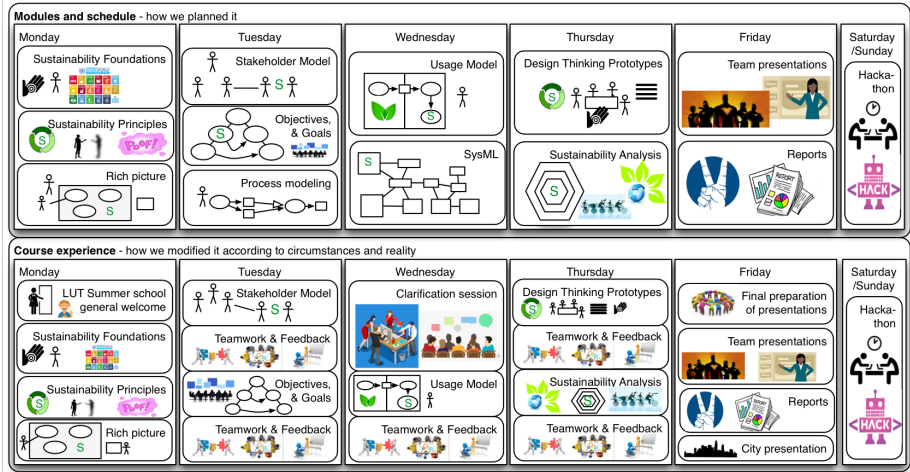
**Modules and schedule** - how we planned it

Monday
Sustainability Foundations
Sustainability Principles
POOF!
Rich picture
S

Tuesday
Stakeholder Model
S
Objectives, & Goals
S
Process modeling

Wednesday
Usage Model
S
SysML
S

Thursday
Design Thinking Prototypes
S
Sustainability Analysis
S

Friday
Team presentations
Reports
REPORT

Saturday /Sunday
Hacka-thon
HACK

**Course experience** - how we modified it according to circumstances and reality

Monday
LUT Summer school general welcome
Sustainability Foundations
Sustainability Principles
POOF!
Rich picture
S

Tuesday
Stakeholder Model
S
Teamwork & Feedback
Objectives, & Goals
S
Teamwork & Feedback

Wednesday
Clarification session
Usage Model
S
Teamwork & Feedback

Thursday
Design Thinking Prototypes
S
Teamwork & Feedback
Sustainability Analysis
S
Teamwork & Feedback

Friday
Final preparation of presentations
Team presentations
Reports
REPORT
City presentation

Saturday /Sunday
Hacka-thon
HACK